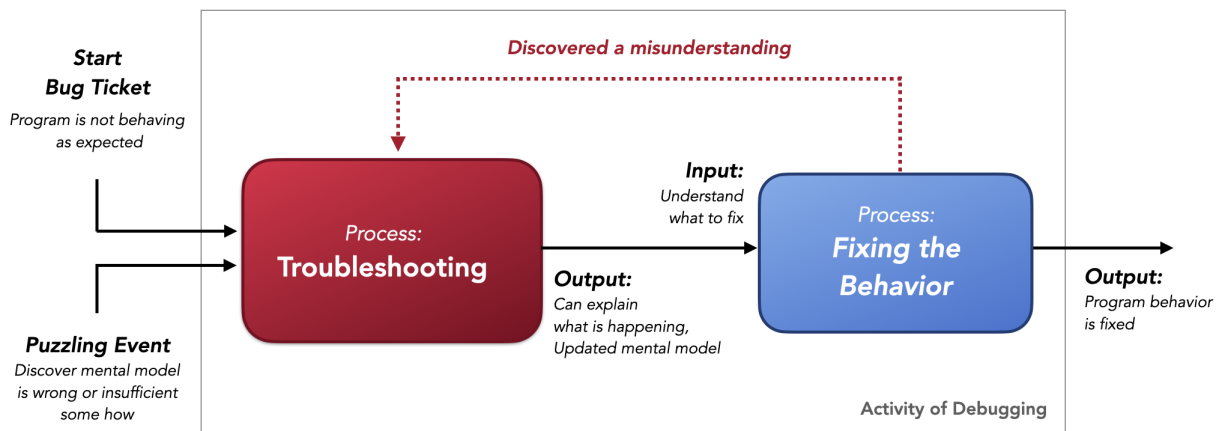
Start
Bug Ticket
Program is not behaving as expected

Puzzling Event
Discover mental model is wrong or insufficient some how

Discovered a misunderstanding

Process:
Troubleshooting

Input:
Understand what to fix

Output:
Can explain what is happening, Updated mental model

Process:
Fixing the Behavior

Output:
Program behavior is fixed

Activity of Debugging